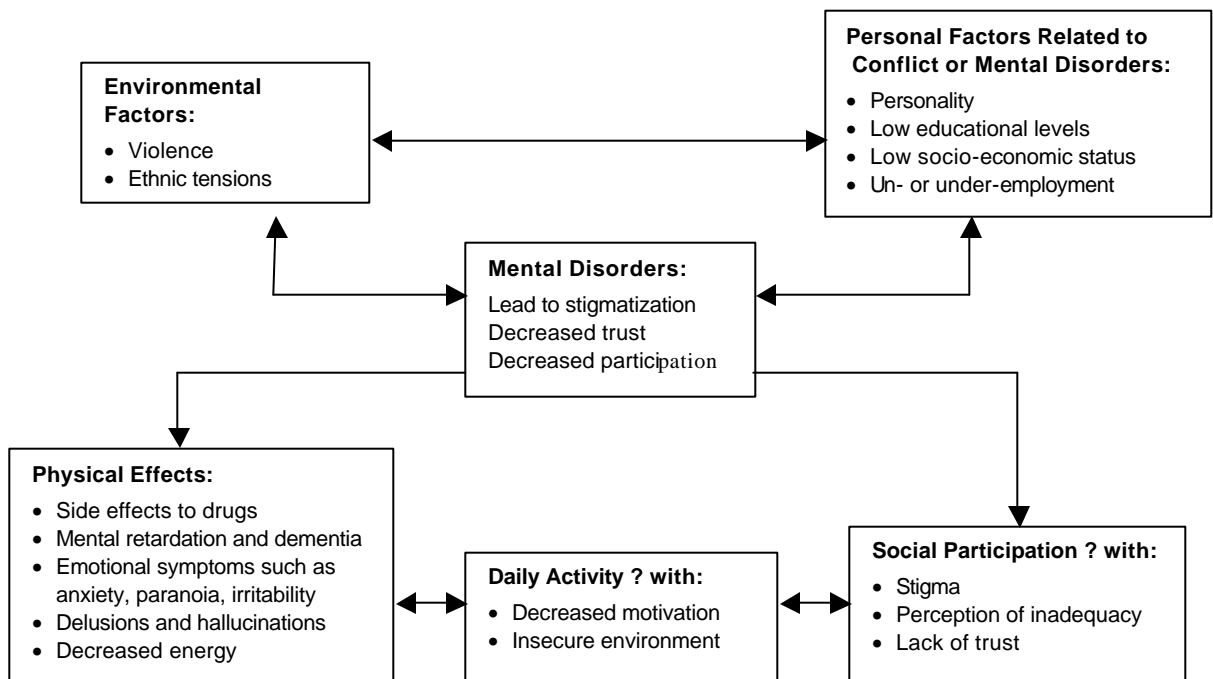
**Environmental Factors:**
- Violence
- Ethnic tensions

**Personal Factors Related to Conflict or Mental Disorders:**
- Personality
- Low educational levels
- Low socio-economic status
- Un- or under-employment

**Mental Disorders:**
Lead to stigmatization
Decreased trust
Decreased participation

**Physical Effects:**
- Side effects to drugs
- Mental retardation and dementia
- Emotional symptoms such as anxiety, paranoia, irritability
- Delusions and hallucinations
- Decreased energy

**Daily Activity ? with:**
- Decreased motivation
- Insecure environment

**Social Participation ? with:**
- Stigma
- Perception of inadequacy
- Lack of trust